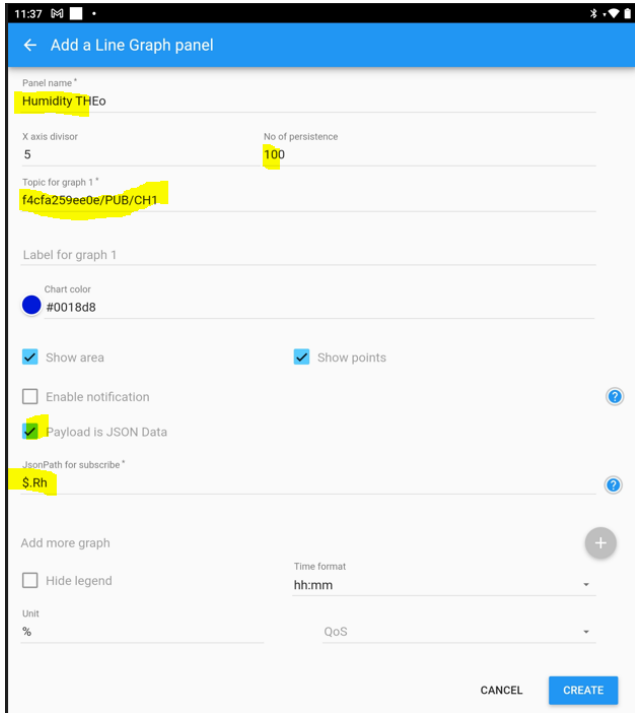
11:37

← Add a Line Graph panel

Panel name *
Humidity THEo

X axis divisor
5

No of persistence
100

Topic for graph 1 *
f4cfa259ee0e/PUB/CH1

Label for graph 1

Chart color
#0018d8

Show area

Show points

Enable notification

Payload is JSON Data

JsonPath for subscribe *
$.Rh

Add more graph

Hide legend

Time format
hh:mm

Unit
%

QoS

CANCEL

CREATE